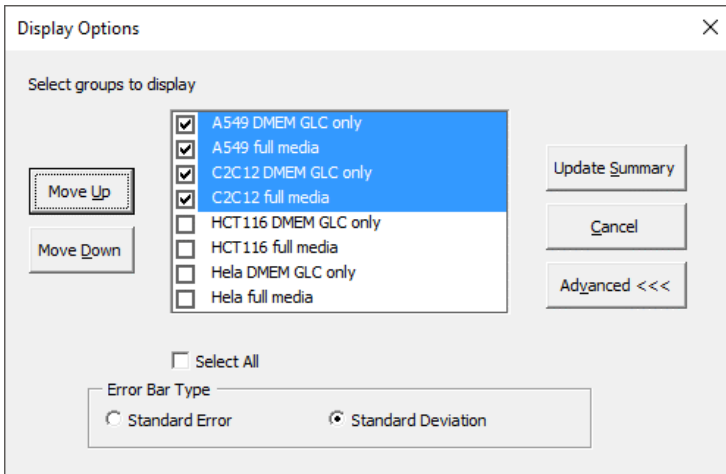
Display Options

×

Select groups to display

Move Up

Move Down

A549 DMEM GLC only
A549 full media
C2C12 DMEM GLC only
C2C12 full media
HCT116 DMEM GLC only
HCT116 full media
Hela DMEM GLC only
Hela full media

Update Summary

Cancel

Advanced <<<

Select All

Error Bar Type

Standard Error

Standard Deviation